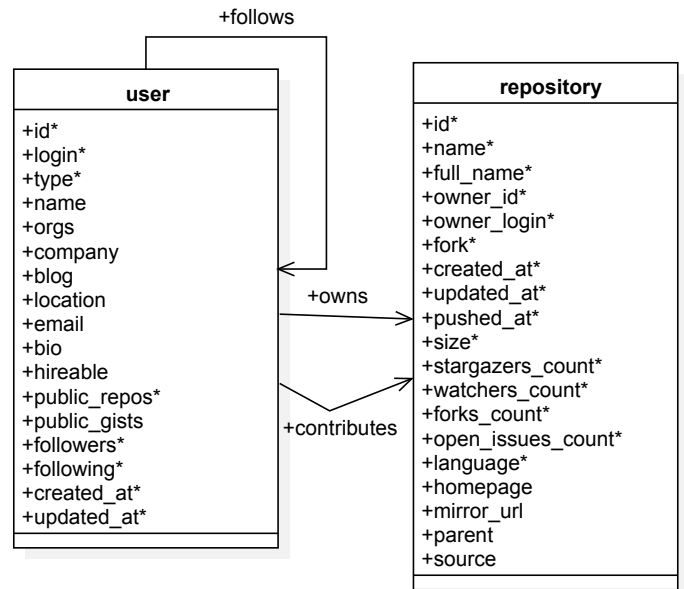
+follows

user

+id*
+login*
+type*
+name
+orgs
+company
+blog
+location
+email
+bio
+hireable
+public_repos*
+public_gists
+followers*
+following*
+created_at*
+updated_at*

+owns

+contributes

repository

+id*
+name*
+full_name*
+owner_id*
+owner_login*
+fork*
+created_at*
+updated_at*
+pushed_at*
+size*
+stargazers_count*
+watchers_count*
+forks_count*
+open_issues_count*
+language*
+homepage
+mirror_url
+parent
+source